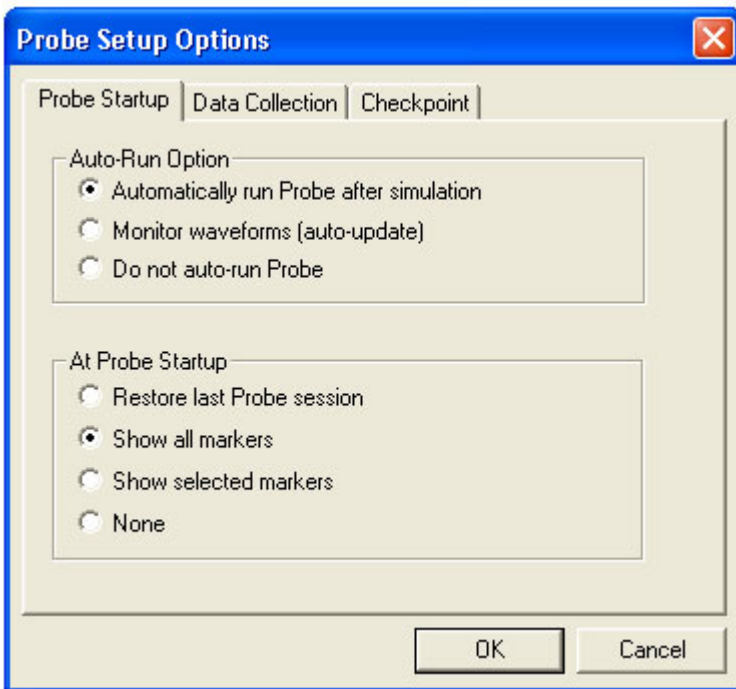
Probe Setup Options

Probe Startup | Data Collection | Checkpoint

Auto-Run Option
Automatically run Probe after simulation
Monitor waveforms (auto-update)
Do not auto-run Probe

At Probe Startup
Restore last Probe session
Show all markers
Show selected markers
None

OK
Cancel